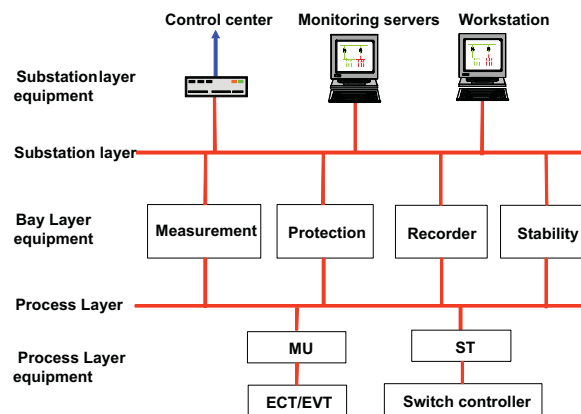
Control center
Monitoring servers
Workstation

Substationlayer equipment

Substation layer

Bay Layer equipment

Measurement
Protection
Recorder
Stability

Process Layer

Process Layer equipment

MU
ST
ECT/EVT
Switch controller